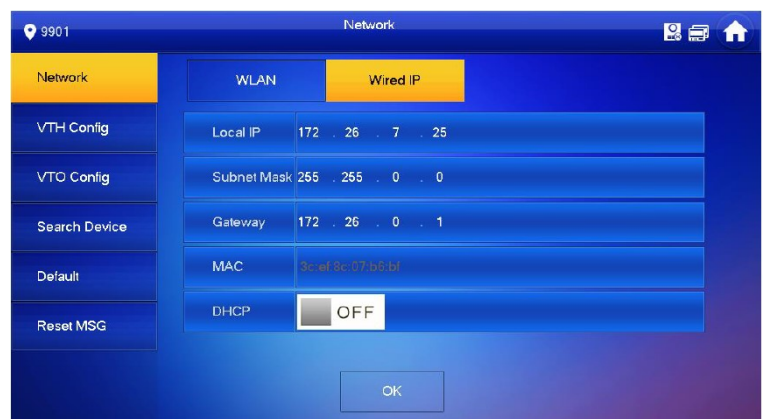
9901

Network

Network

VTH Config

VTO Config

Search Device

Default

Reset MSG

WLAN

Wired IP

Local IP 172 . 26 . 7 . 25

Subnet Mask 255 . 255 . 0 . 0

Gateway 172 . 26 . 0 . 1

MAC 3c:ef:8c:07:b6:bf

DHCP OFF

OK